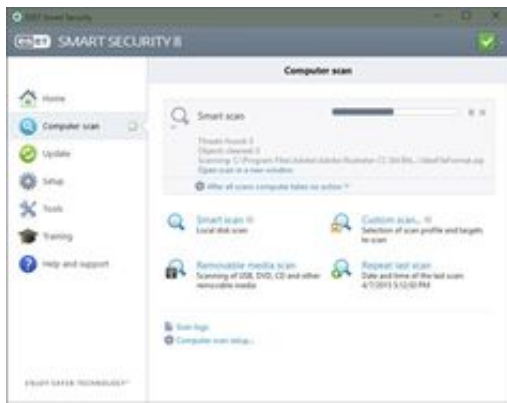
ESET Smart Security

ESET SMART SECURITY 8

Home

Computer scan

Update

Setup

Tools

Training

Help and support

ENJOY SAFER TECHNOLOGY™

Computer scan

Smart scan

Threats found: 0
Objects cleaned: 0
Scanning: C:\Program Files\Adobe\Adobe Illustrator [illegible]
Open scan in a new window

After all scans complete take no action

Smart scan
Local disk scan

Custom scan...
Selection of scan profile and targets to scan

Removable media scan
Scanning of USB, DVD, CD and other removable media

Repeat last scan
Date and time of the last scan: 4/7/2015 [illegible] PM

Scan logs

Computer scan setup...